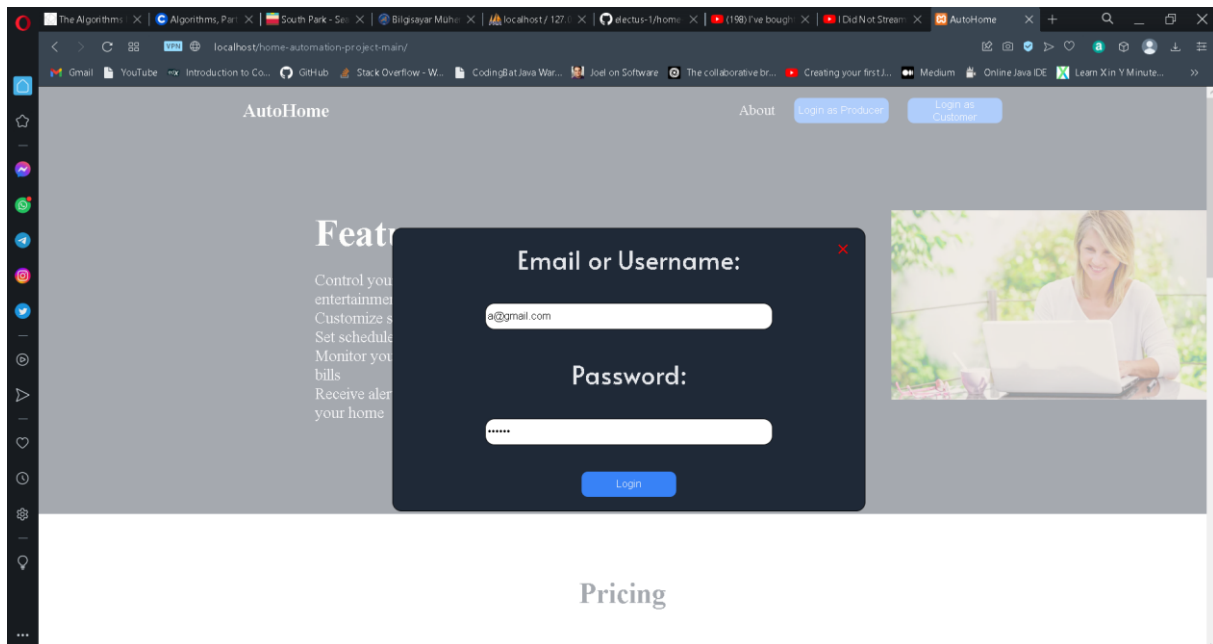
The Algorithms | Algorithms, Part | South Park - Sei | Bilgisayar Mühe | localhost / 127.0 | electus-1/home | (198) I've bough | I Did Not Stream | AutoHome

localhost/home-automation-project-main/

Gmail | YouTube | Introduction to Co... | GitHub | Stack Overflow - W... | CodingBat Java War... | Joel on Software | The collaborative br... | Creating your first J... | Medium | Online Java IDE | Learn X in Y Minute...

AutoHome

About | Login as Producer | Login as Customer

Featu

Control you entertainmen Customize s Set schedule Monitor you bills Receive aler your home

Email or Username:

a@gmail.com

Password:

••••••

Login

Pricing